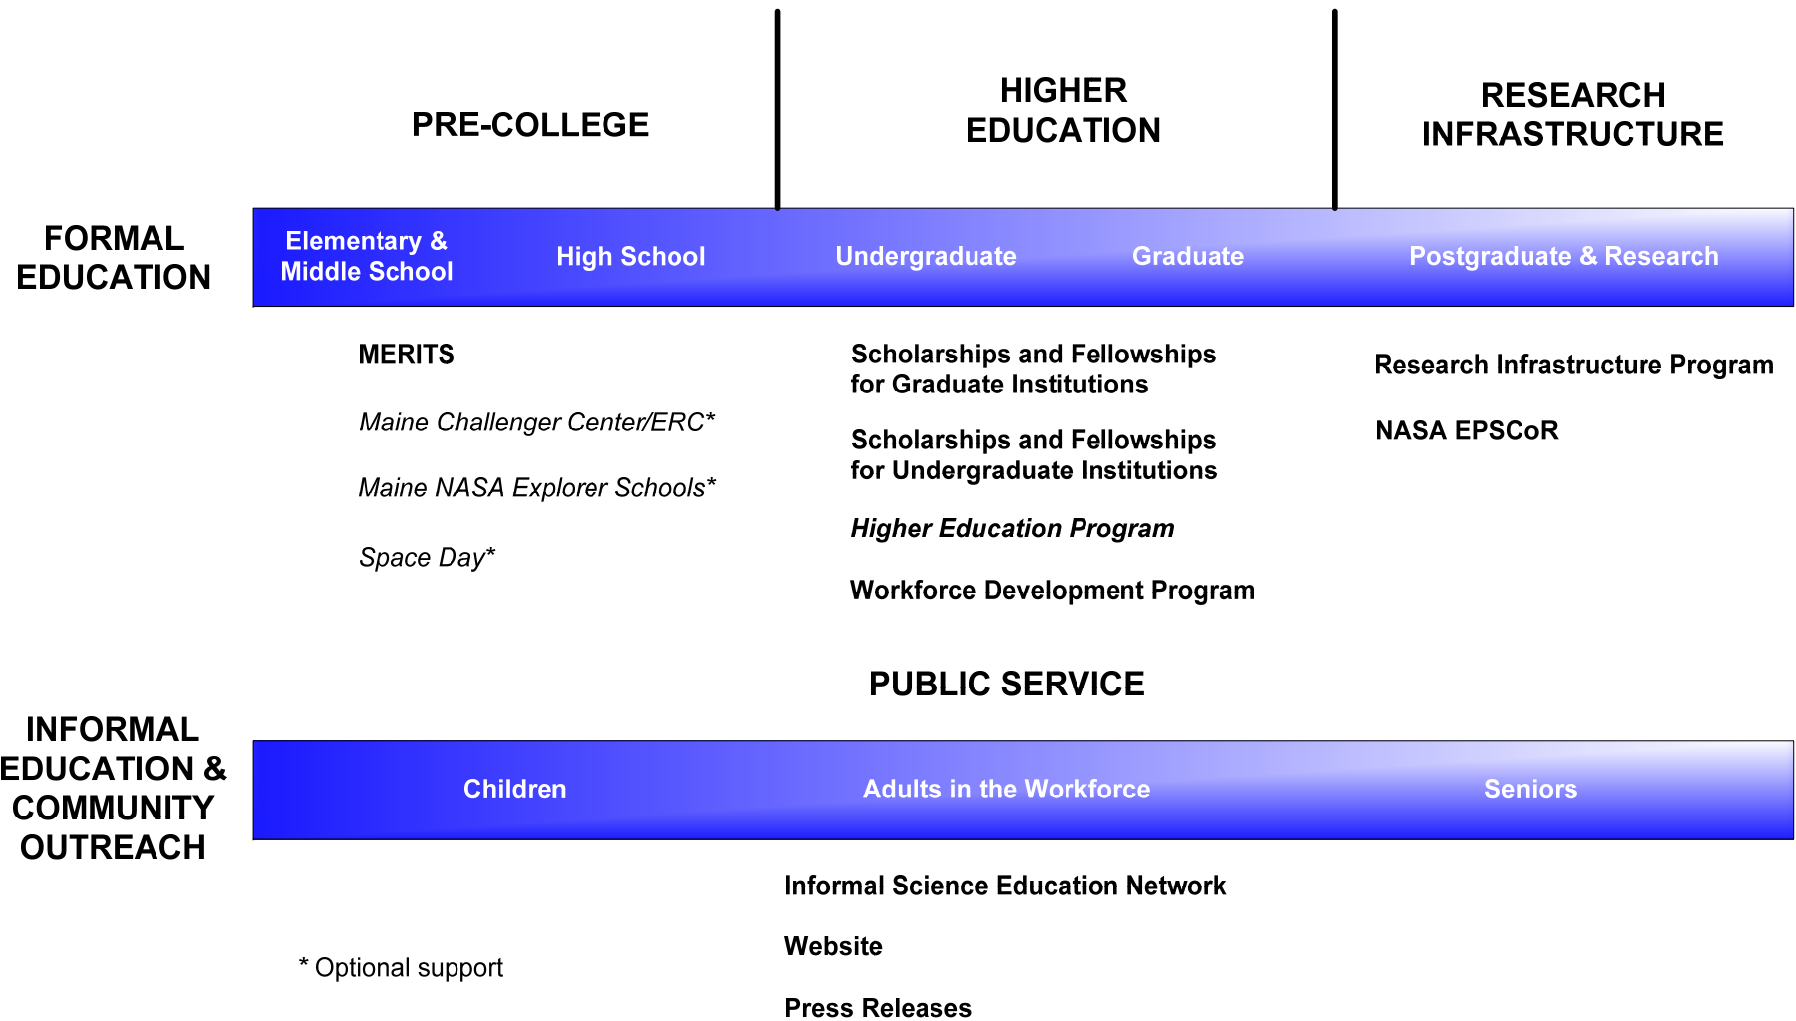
PRE-COLLEGE

HIGHER EDUCATION

RESEARCH INFRASTRUCTURE

FORMAL EDUCATION

Elementary & Middle School

High School

Undergraduate

Graduate

Postgraduate & Research

MERITS

*Maine Challenger Center/ERC**

*Maine NASA Explorer Schools**

*Space Day**

Scholarships and Fellowships for Graduate Institutions

Scholarships and Fellowships for Undergraduate Institutions

***Higher Education Program***

Workforce Development Program

Research Infrastructure Program

NASA EPSCoR

PUBLIC SERVICE

INFORMAL EDUCATION & COMMUNITY OUTREACH

Children

Adults in the Workforce

Seniors

Informal Science Education Network

Website

Press Releases

* Optional support